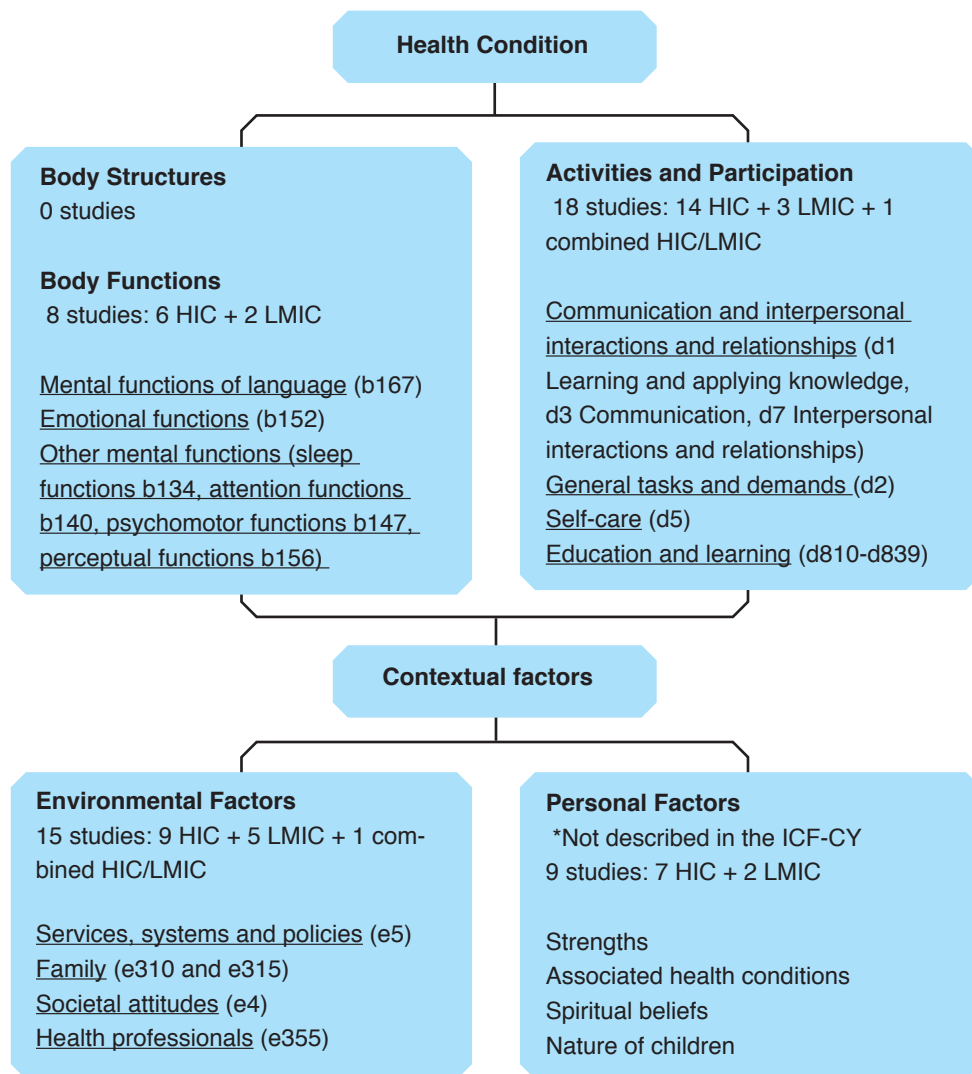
Health Condition

Body Structures
0 studies

Body Functions
8 studies: 6 HIC + 2 LMIC

Mental functions of language (b167)
Emotional functions (b152)
Other mental functions (sleep functions b134, attention functions b140, psychomotor functions b147, perceptual functions b156)

Activities and Participation
18 studies: 14 HIC + 3 LMIC + 1 combined HIC/LMIC

Communication and interpersonal interactions and relationships (d1 Learning and applying knowledge, d3 Communication, d7 Interpersonal interactions and relationships)
General tasks and demands (d2)
Self-care (d5)
Education and learning (d810-d839)

Contextual factors

Environmental Factors
15 studies: 9 HIC + 5 LMIC + 1 combined HIC/LMIC

Services, systems and policies (e5)
Family (e310 and e315)
Societal attitudes (e4)
Health professionals (e355)

Personal Factors
*Not described in the ICF-CY
9 studies: 7 HIC + 2 LMIC

Strengths
Associated health conditions
Spiritual beliefs
Nature of children